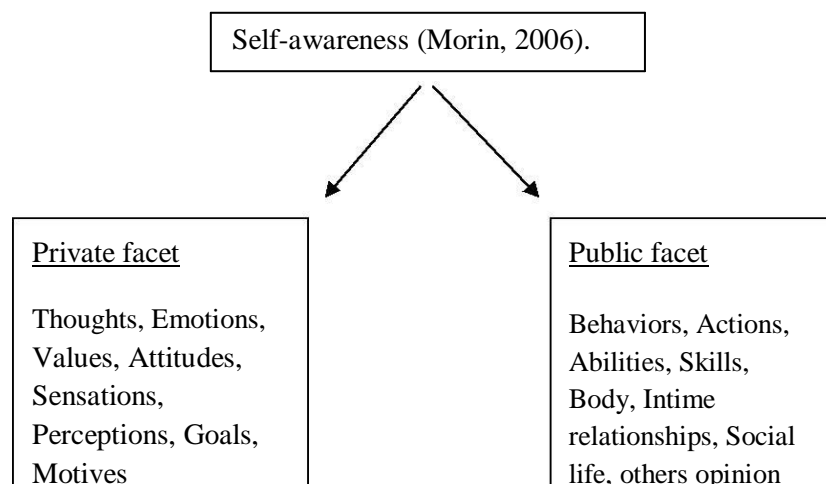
Self-awareness (Morin, 2006).

Private facet

Thoughts, Emotions, Values, Attitudes, Sensations, Perceptions, Goals, Motives

Public facet

Behaviors, Actions, Abilities, Skills, Body, Intime relationships, Social life, others opinion